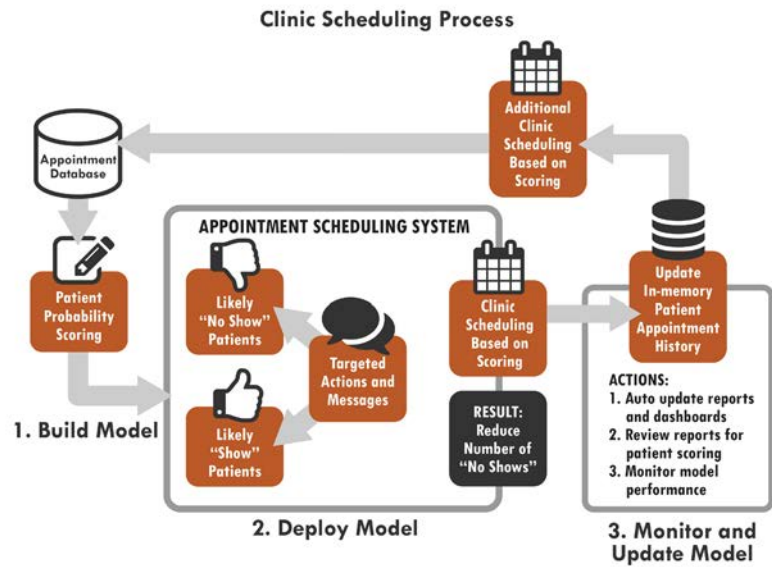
Clinic Scheduling Process

Additional Clinic Scheduling Based on Scoring

Appointment Database

Patient Probability Scoring

1. Build Model

APPOINTMENT SCHEDULING SYSTEM

Likely "No Show" Patients

Targeted Actions and Messages

Likely "Show" Patients

Clinic Scheduling Based on Scoring

RESULT: Reduce Number of "No Shows"

2. Deploy Model

Update In-memory Patient Appointment History

ACTIONS:
1. Auto update reports and dashboards
2. Review reports for patient scoring
3. Monitor model performance

3. Monitor and Update Model